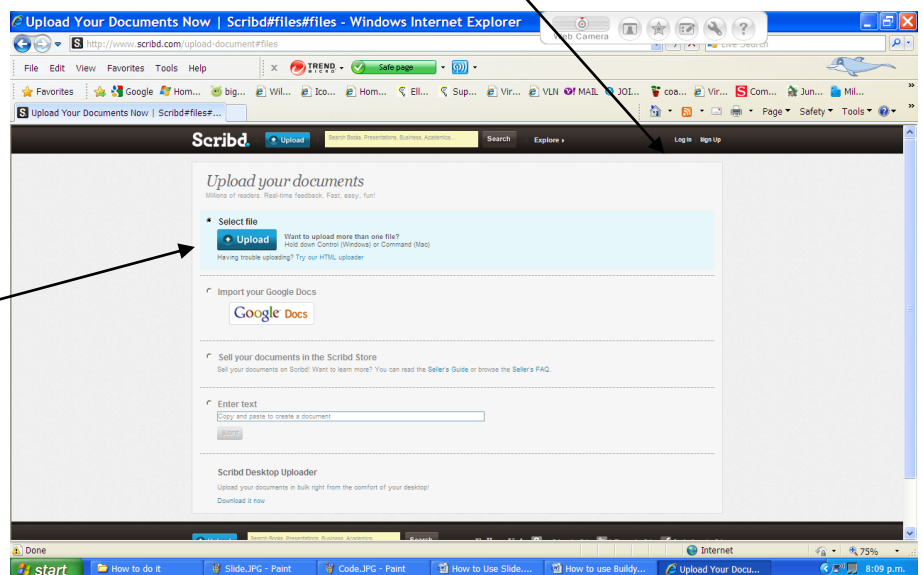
Upload Your Documents Now | Scribd#files#files - Windows Internet Explorer

Web Camera

http://www.scribd.com/upload-document#files

Live Search

File Edit View Favorites Tools Help

TREND MICRO

Safe page

Favorites Google Hom... big... Wil... Ico... Hom... Ell... Sup... Vir... VLN MAIL JOI... coa... Vir... Com... Jun... Mil...

Upload Your Documents Now | Scribd#files#...

Page Safety Tools

Scribd. Upload Search Books, Presentations, Business, Academics... Search Explore ▸ Log In Sign Up

Upload your documents

Millions of readers. Real-time feedback. Fast, easy, fun!

Select file

Upload

Want to upload more than one file?
Hold down Control (Windows) or Command (Mac)

Having trouble uploading? Try our HTML uploader

Import your Google Docs

Google Docs

Sell your documents in the Scribd Store

Sell your documents on Scribd! Want to learn more? You can read the Seller's Guide or browse the Seller's FAQ.

Enter text

Copy and paste to create a document

Submit

Scribd Desktop Uploader

Upload your documents in bulk right from the comfort of your desktop!

Download it now

Upload Search Books, Presentations, Business, Academics Search

Done

Internet

75%

start How to do it Slide.JPG - Paint Code.JPG - Paint How to Use Slide.... How to use Buildy... Upload Your Docu... 8:09 p.m.